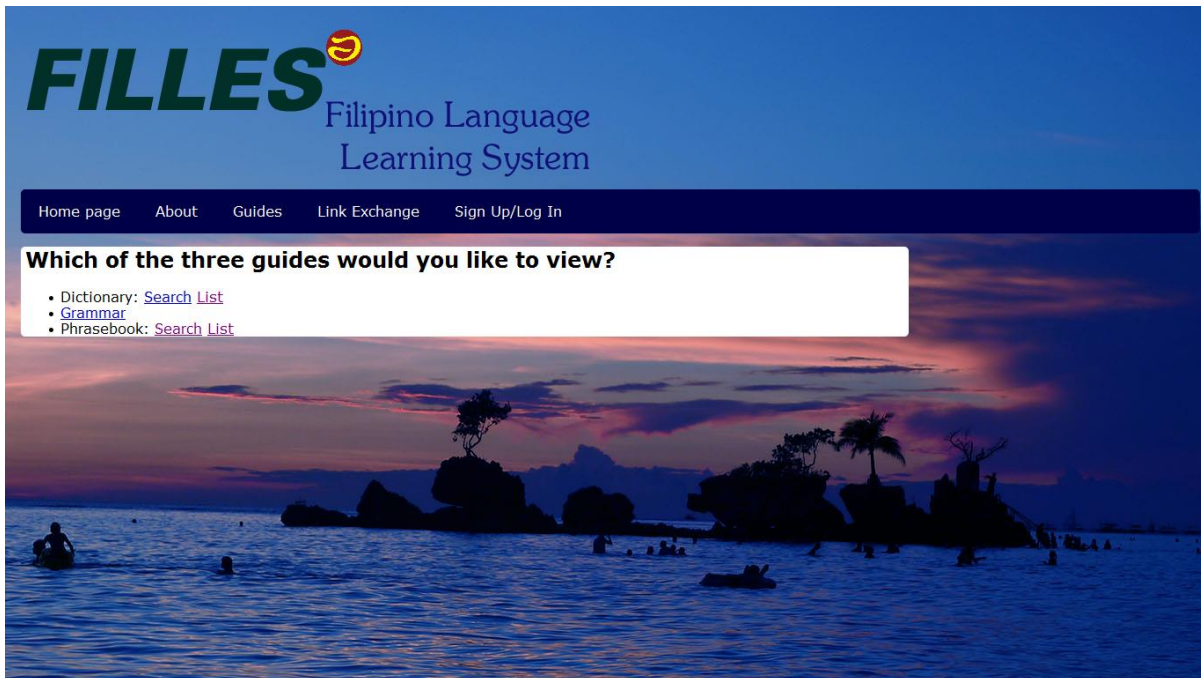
FILLES

Filipino Language Learning System

Home page About Guides Link Exchange Sign Up/Log In

Which of the three guides would you like to view?

- Dictionary: Search List
- Grammar
- Phrasebook: Search List